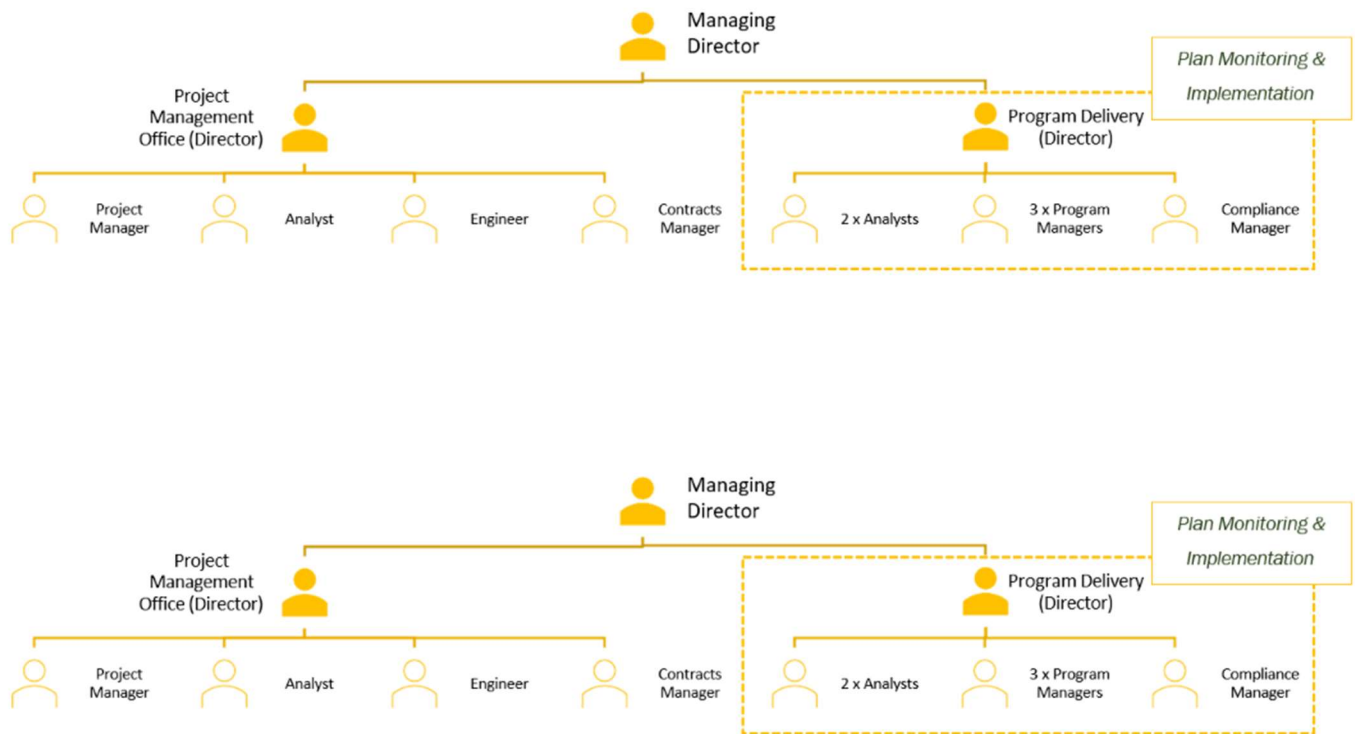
Managing Director

Plan Monitoring & Implementation

Project Management Office (Director)

Program Delivery (Director)

Project Manager

Analyst

Engineer

Contracts Manager

2 x Analysts

3 x Program Managers

Compliance Manager

Managing Director

Plan Monitoring & Implementation

Project Management Office (Director)

Program Delivery (Director)

Project Manager

Analyst

Engineer

Contracts Manager

2 x Analysts

3 x Program Managers

Compliance Manager